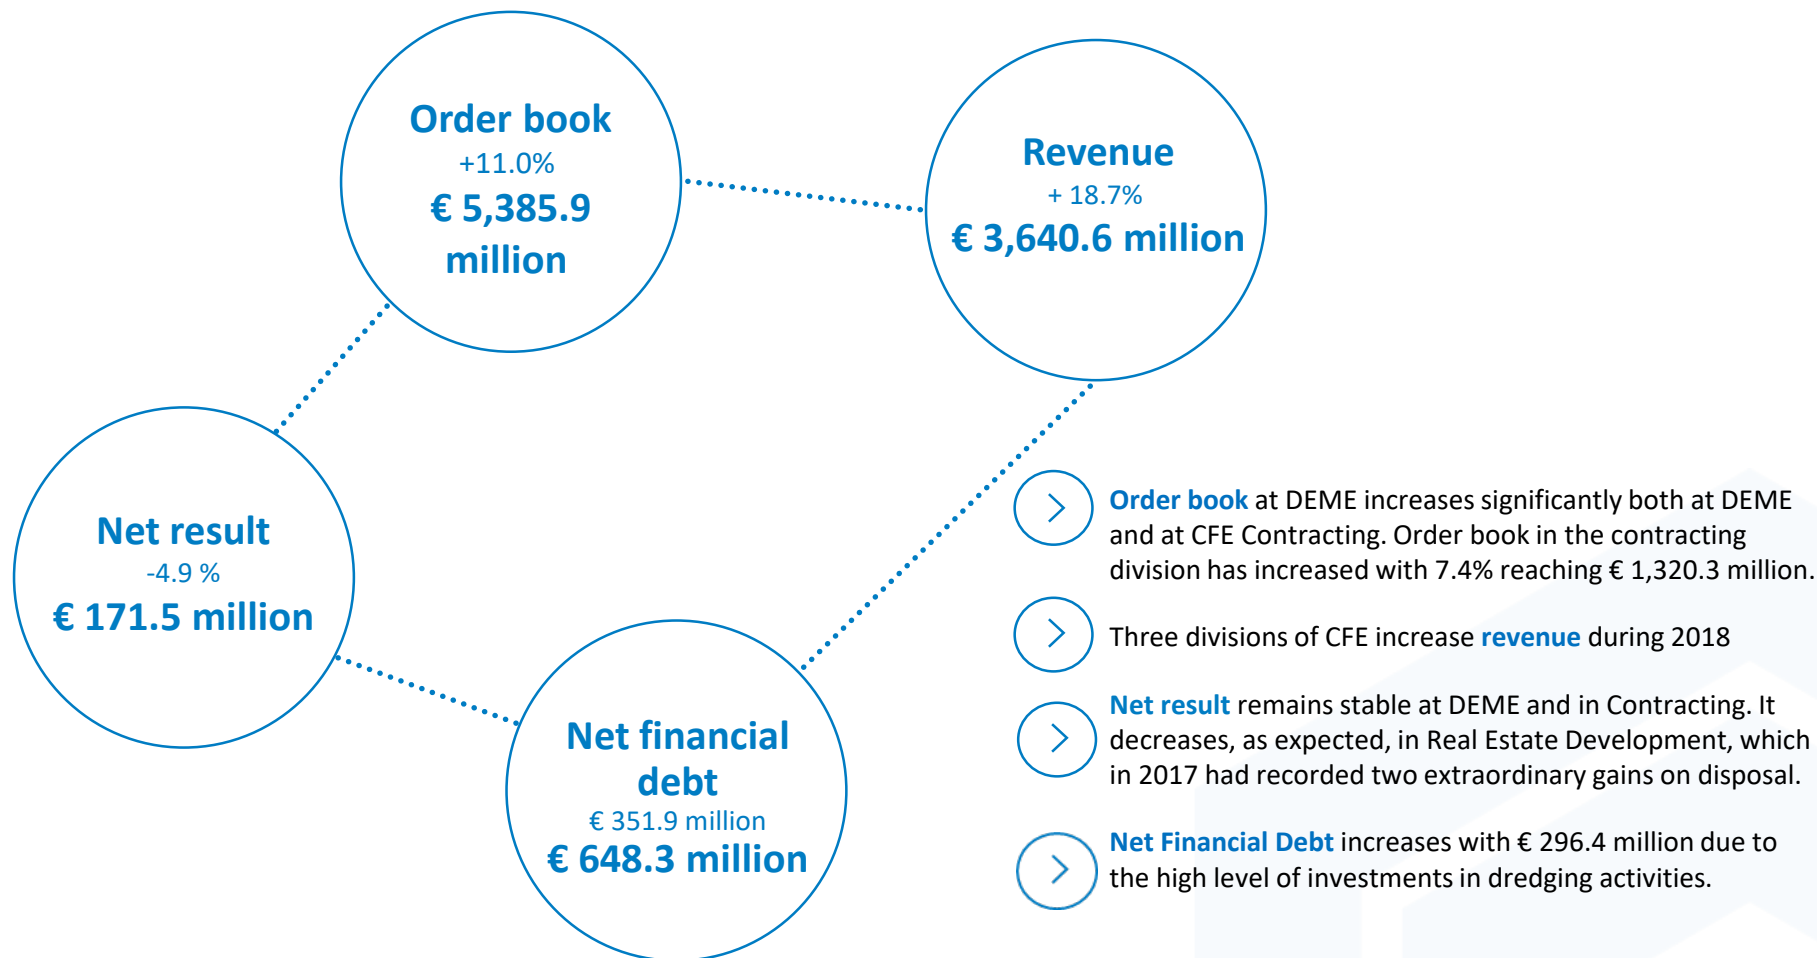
Order book
+11.0%
€ 5,385.9 million

Revenue
+ 18.7%
€ 3,640.6 million

Net result
-4.9 %
€ 171.5 million

Net financial debt
€ 351.9 million
€ 648.3 million

Order book at DEME increases significantly both at DEME and at CFE Contracting. Order book in the contracting division has increased with 7.4% reaching € 1,320.3 million.

Three divisions of CFE increase revenue during 2018

Net result remains stable at DEME and in Contracting. It decreases, as expected, in Real Estate Development, which in 2017 had recorded two extraordinary gains on disposal.

Net Financial Debt increases with € 296.4 million due to the high level of investments in dredging activities.